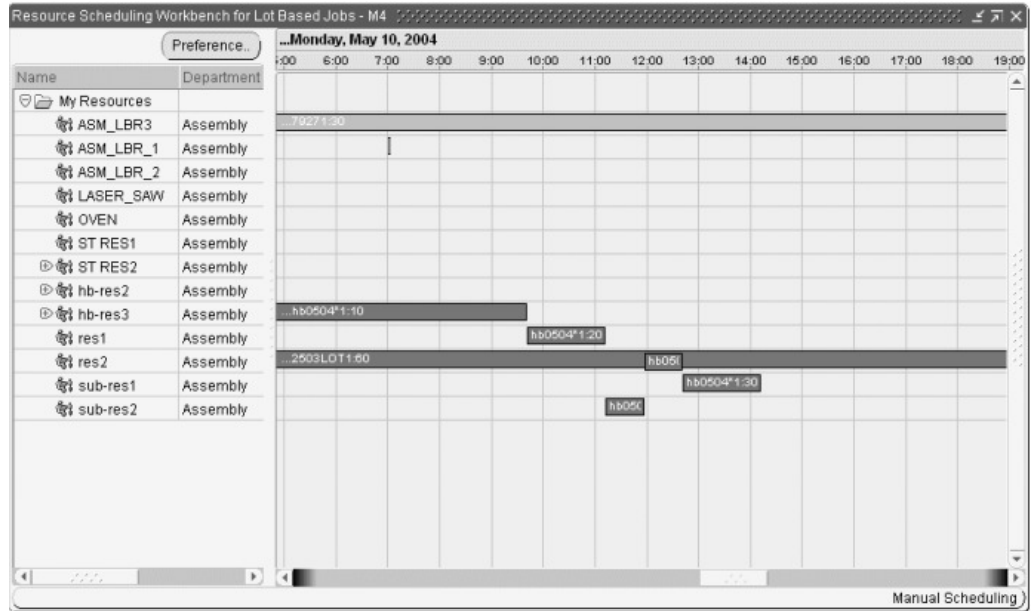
Resource Scheduling Workbench for Lot Based Jobs - M4

Preference..

...Monday, May 10, 2004

| Name | Department |
|---|---|
| My Resources | |
| ASM_LBR3 | Assembly |
| ASM_LBR_1 | Assembly |
| ASM_LBR_2 | Assembly |
| LASER_SAW | Assembly |
| OVEN | Assembly |
| ST RES1 | Assembly |
| ST RES2 | Assembly |
| hb-res2 | Assembly |
| hb-res3 | Assembly |
| res1 | Assembly |
| res2 | Assembly |
| sub-res1 | Assembly |
| sub-res2 | Assembly |

:00 6:00 7:00 8:00 9:00 10:00 11:00 12:00 13:00 14:00 15:00 16:00 17:00 18:00 19:00

...7927 1:30

...hb0504*1:10

hb0504*1:20

...2503LOT1:60

hb05(

hb0504*1:30

hb05(

Manual Scheduling